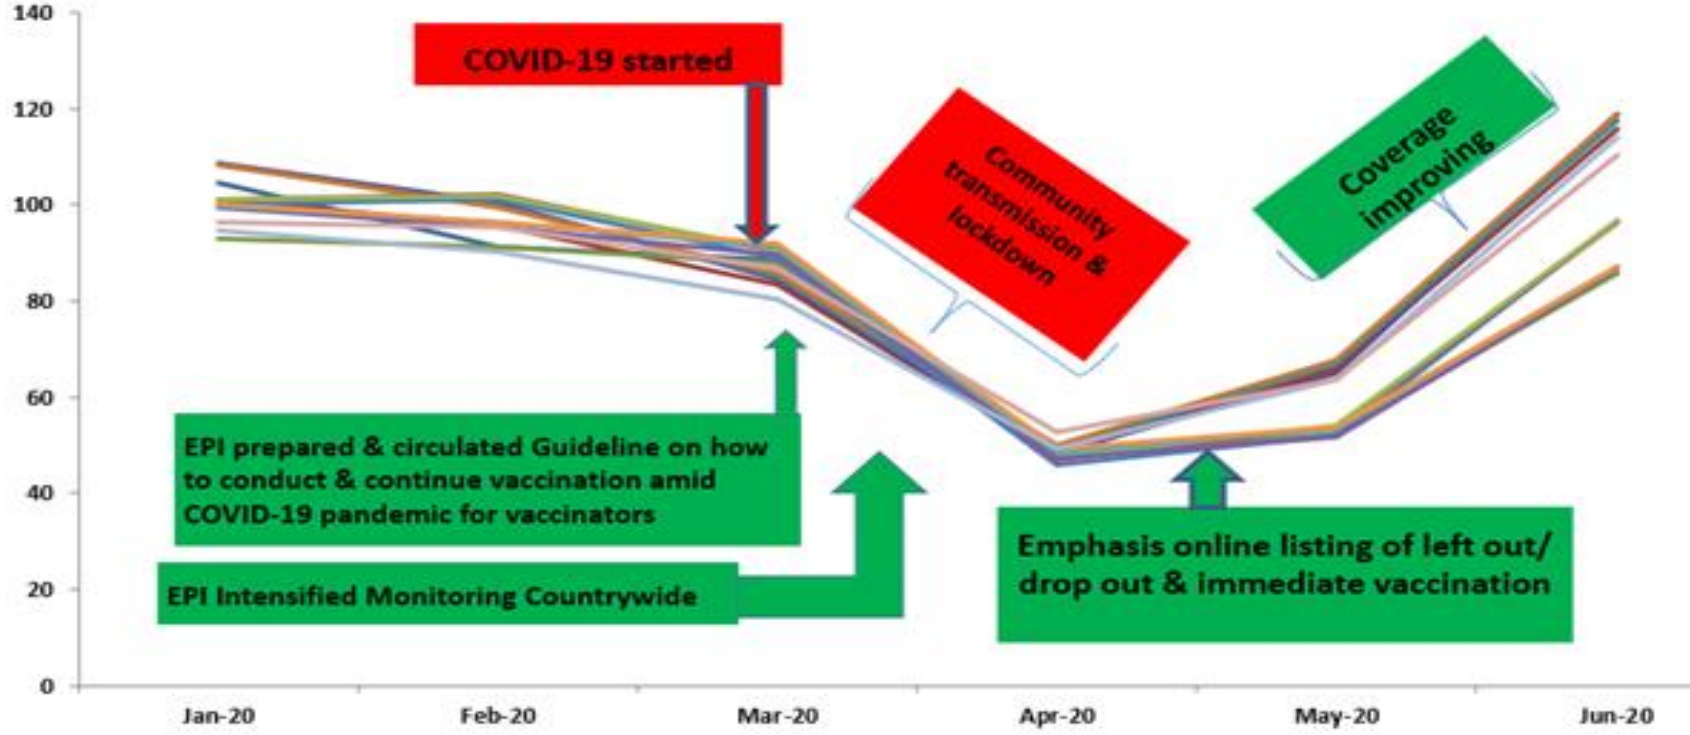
140
120
100
80
60
40
20
0

COVID-19 started

Community transmission & lockdown

Coverage improving

EPI prepared & circulated Guideline on how to conduct & continue vaccination amid COVID-19 pandemic for vaccinators

EPI Intensified Monitoring Countrywide

Emphasis online listing of left out/ drop out & immediate vaccination

Jan-20
Feb-20
Mar-20
Apr-20
May-20
Jun-20